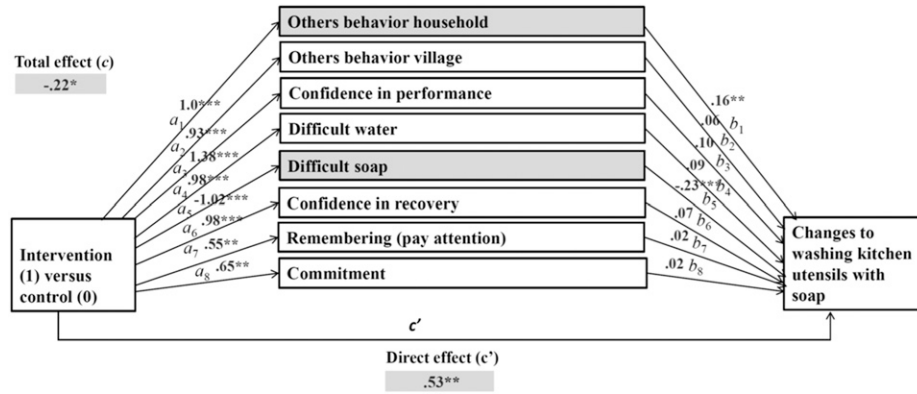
Total effect (c)
-.22*

Others behavior household
Others behavior village
Confidence in performance
Difficult water
Difficult soap
Confidence in recovery
Remembering (pay attention)
Commitment

1.0*** $a_1$
.93*** $a_2$
1.38*** $a_3$
.98*** $a_4$
-1.02*** $a_5$
.98*** $a_6$
.55** $a_7$
.65** $a_8$

.16** $b_1$
.06 $b_2$
.10 $b_3$
.09 $b_4$
-.23** $b_5$
.07 $b_6$
.02 $b_7$
.02 $b_8$

Intervention (1) versus control (0)

Changes to washing kitchen utensils with soap

c'

Direct effect (c')
.53**